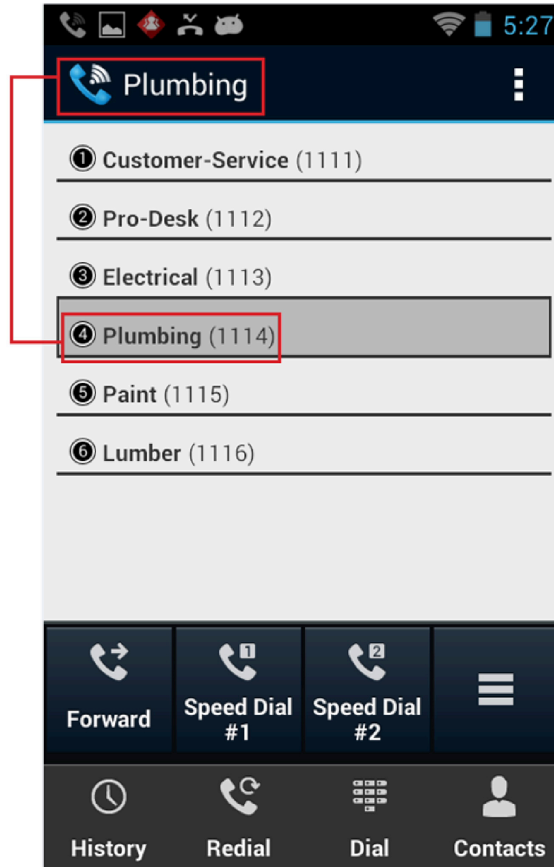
5:27

Plumbing

❶ Customer-Service (1111)

❷ Pro-Desk (1112)

❸ Electrical (1113)

❹ Plumbing (1114)

❺ Paint (1115)

❻ Lumber (1116)

Forward

1
Speed Dial #1

2
Speed Dial #2

History

Redial

Dial

Contacts